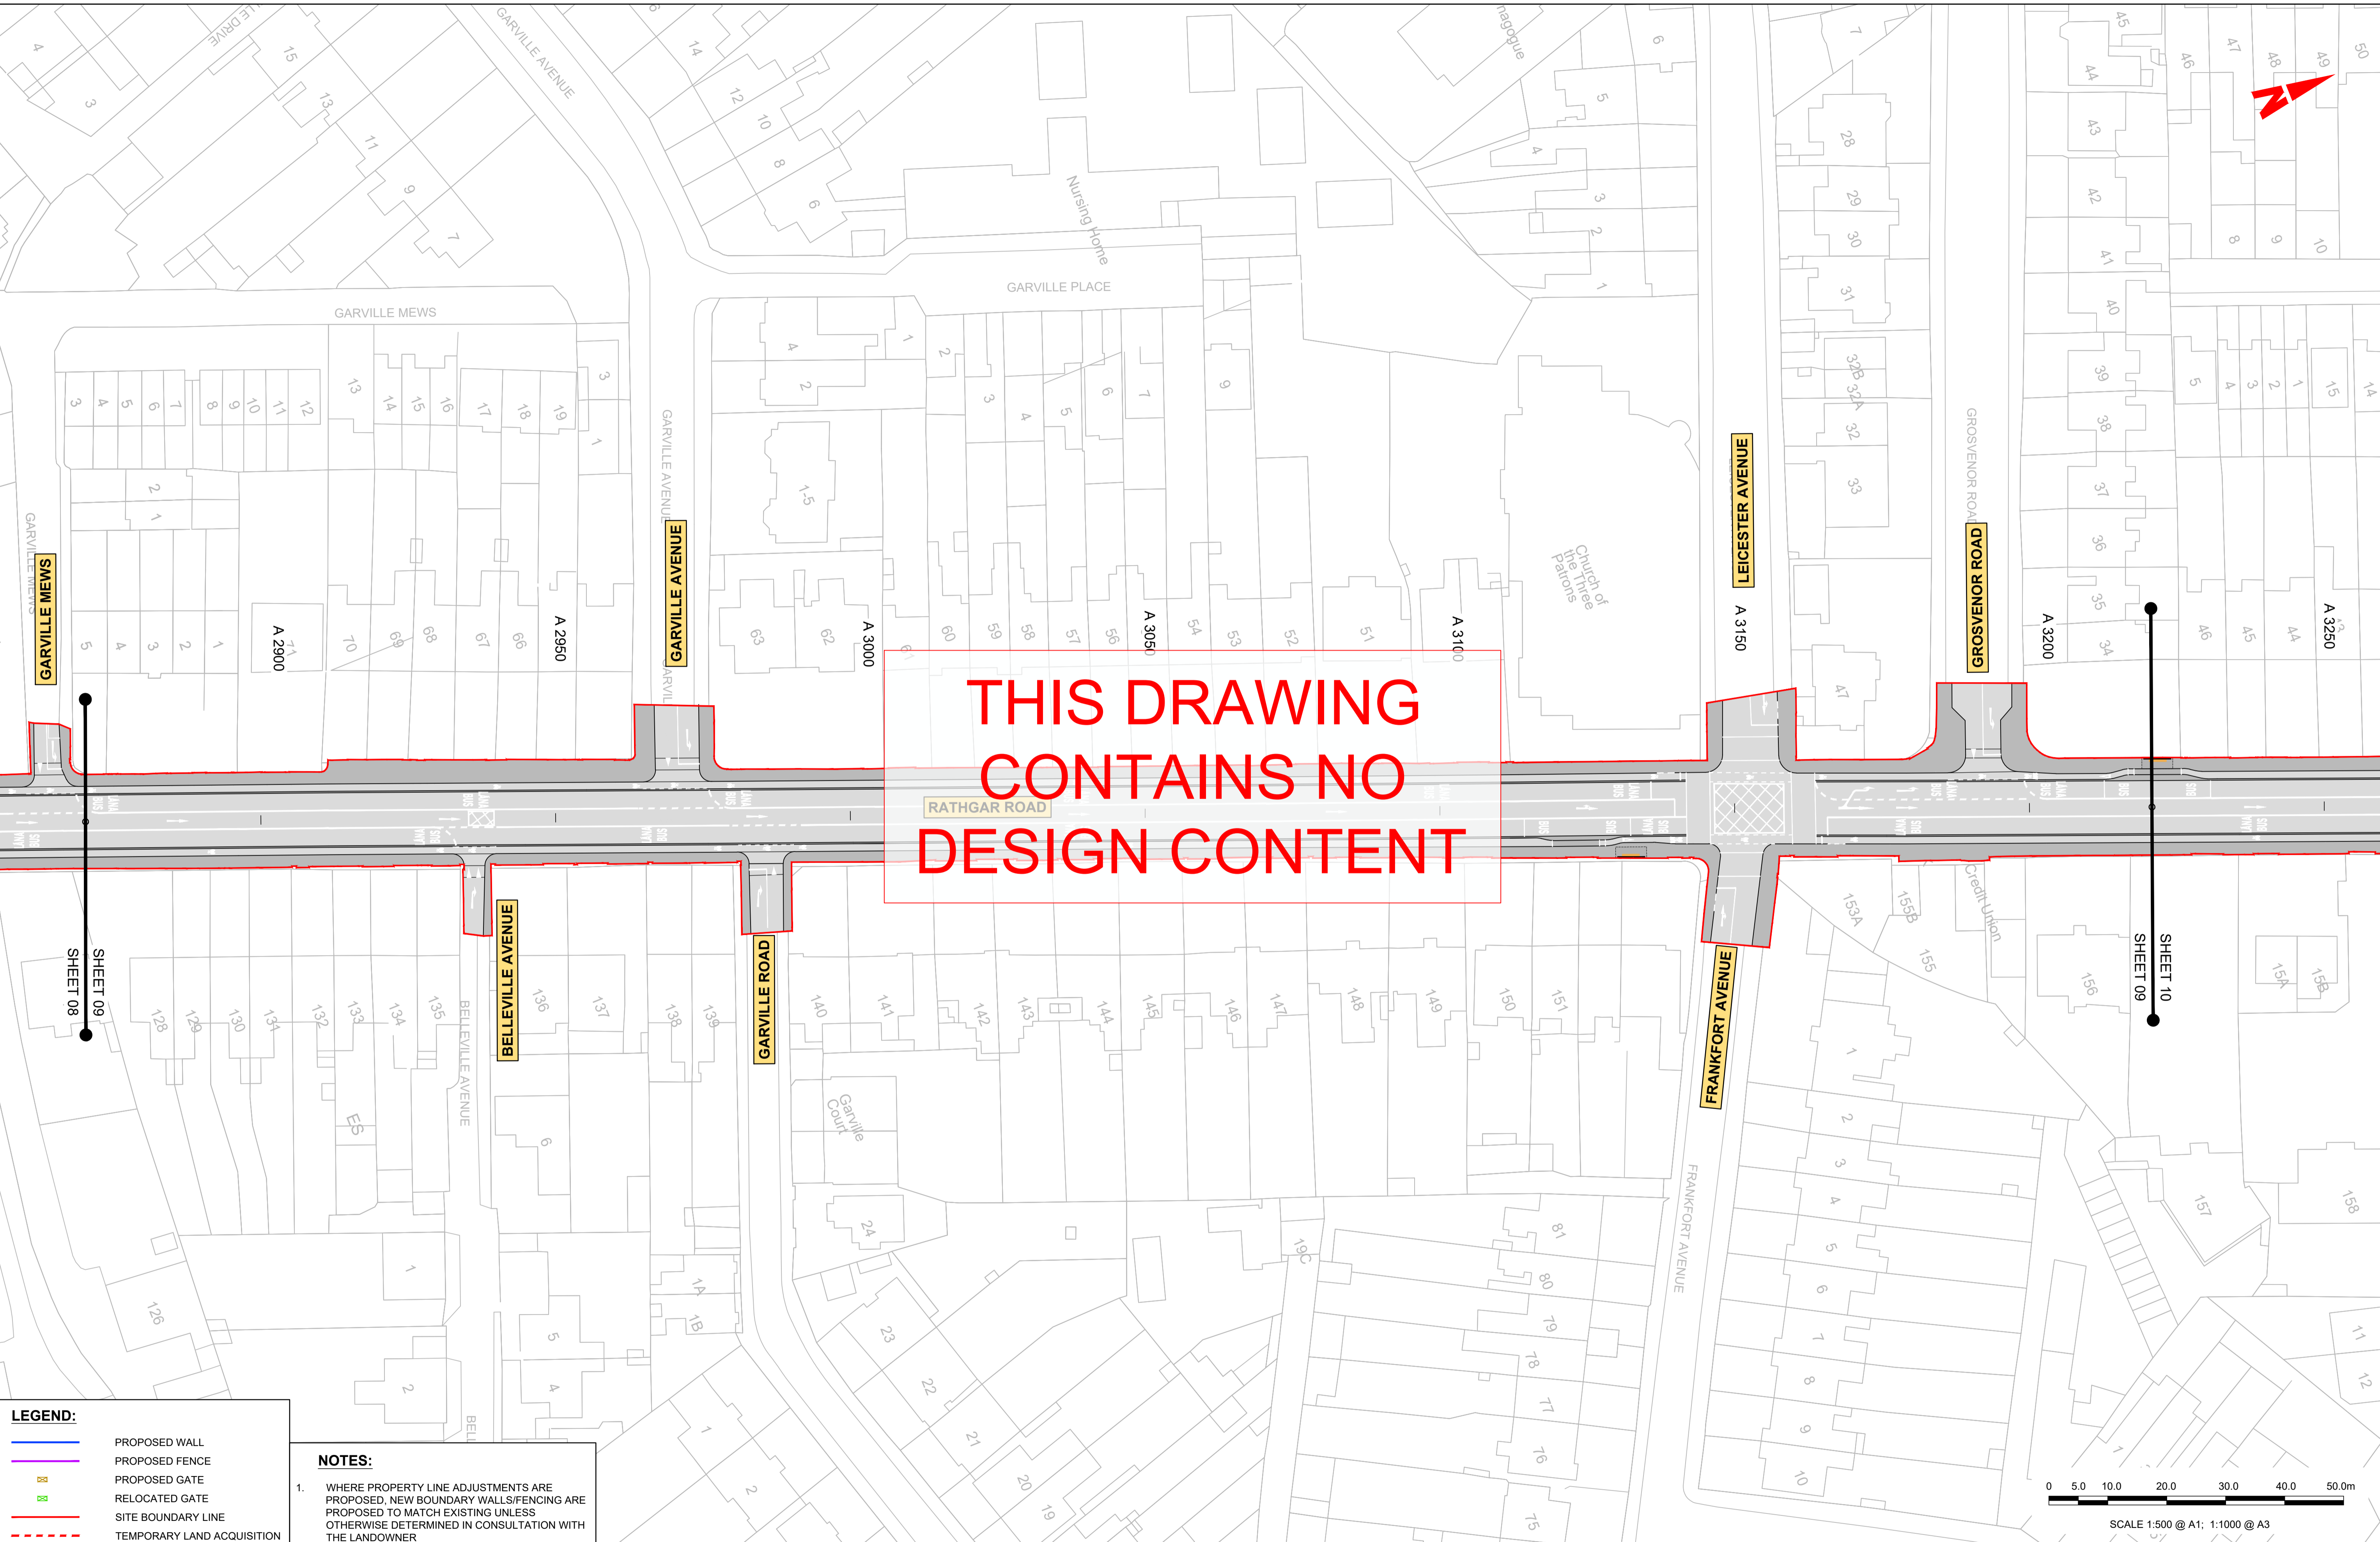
THIS DRAWING CONTAINS NO DESIGN CONTENT

GARVILLE MEWS
GARVILLE AVENUE
GARVILLE PLACE
Nursing Home
LEICESTER AVENUE
GROSVENOR ROAD
Church of the Three Patrons
RATHGAR ROAD
BELLEVILLE AVENUE
GARVILLE ROAD
FRANKFORT AVENUE
Garville Court
Credit Union

A 2900
A 2950
A 3000
A 3050
A 3100
A 3150
A 3200
A 3250

SHEET 08
SHEET 09
SHEET 09
SHEET 10

LEGEND:
PROPOSED WALL
PROPOSED FENCE
PROPOSED GATE
RELOCATED GATE
SITE BOUNDARY LINE
TEMPORARY LAND ACQUISITION

NOTES:
1. WHERE PROPERTY LINE ADJUSTMENTS ARE PROPOSED, NEW BOUNDARY WALLS/FENCING ARE PROPOSED TO MATCH EXISTING UNLESS OTHERWISE DETERMINED IN CONSULTATION WITH THE LANDOWNER

0 5.0 10.0 20.0 30.0 40.0 50.0m
SCALE 1:500 @ A1; 1:1000 @ A3